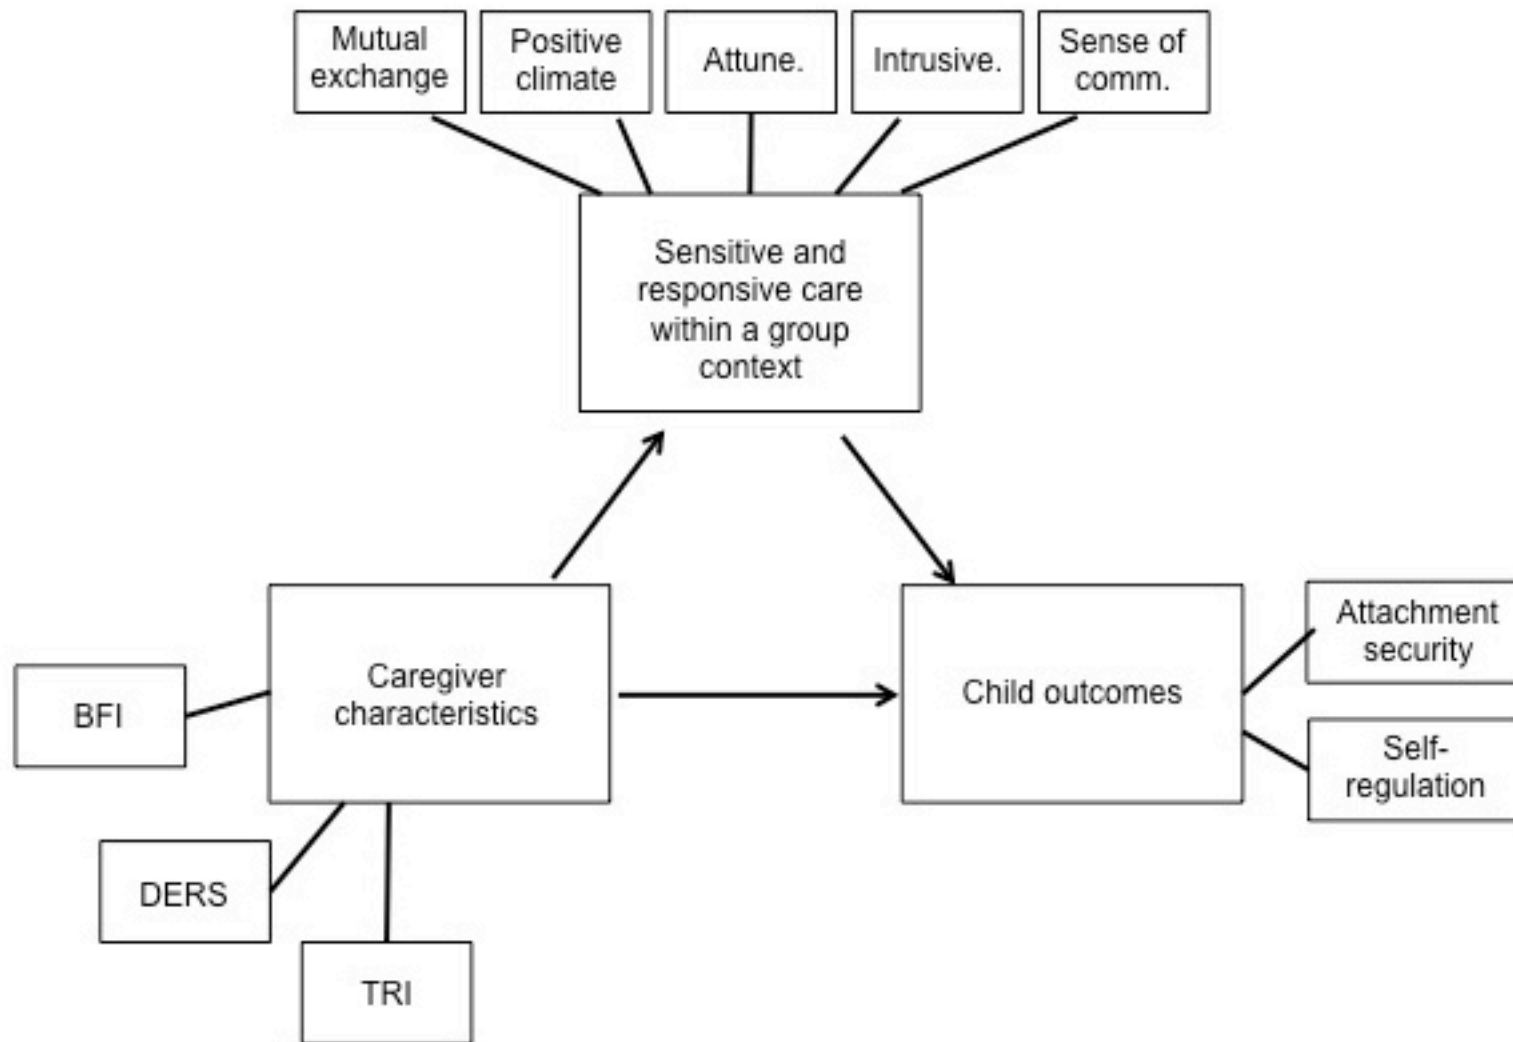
Mutual exchange

Positive climate

Attune.

Intrusive.

Sense of comm.

Sensitive and responsive care within a group context

Caregiver characteristics

BFI

DERS

TRI

Child outcomes

Attachment security

Self-regulation